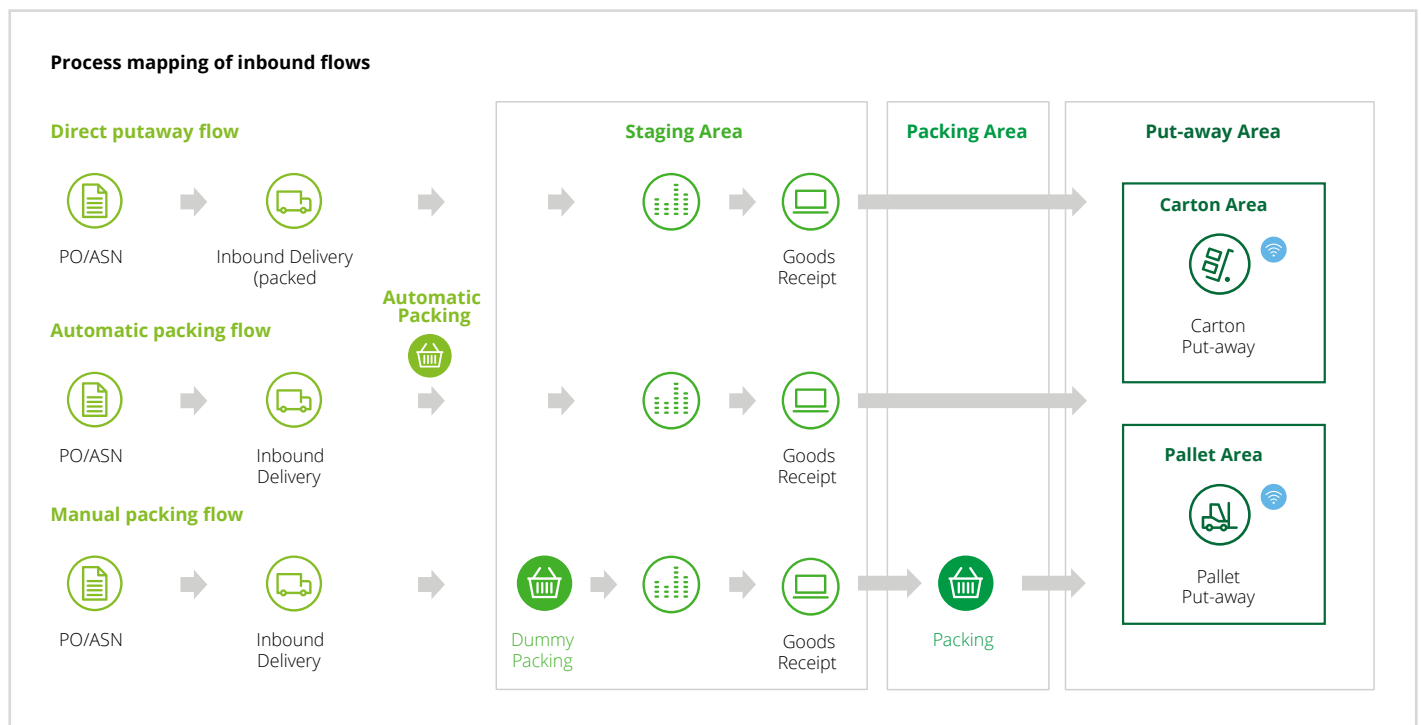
Process mapping of inbound flows

Direct putaway flow

PO/ASN

Inbound Delivery (packed

Staging Area

Goods Receipt

Packing Area

Put-away Area

Carton Area

Carton Put-away

Automatic Packing

Automatic packing flow

PO/ASN

Inbound Delivery

Goods Receipt

Pallet Area

Pallet Put-away

Manual packing flow

PO/ASN

Inbound Delivery

Dummy Packing

Goods Receipt

Packing